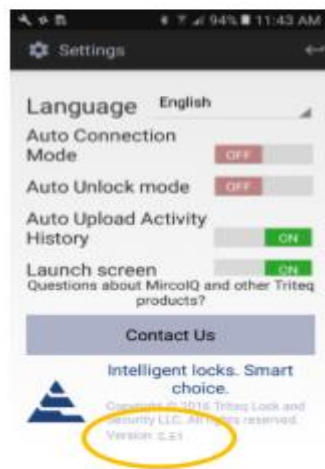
94% 11:43 AM

Settings

Language English

Auto Connection Mode OFF

Auto Unlock mode OFF

Auto Upload Activity History ON

Launch screen ON

Questions about MircoIQ and other Triteq products?

Contact Us

Intelligent locks. Smart choice.

Copyright © 2016 Triteq Lock and Security LLC. All rights reserved.

Version: 2.51